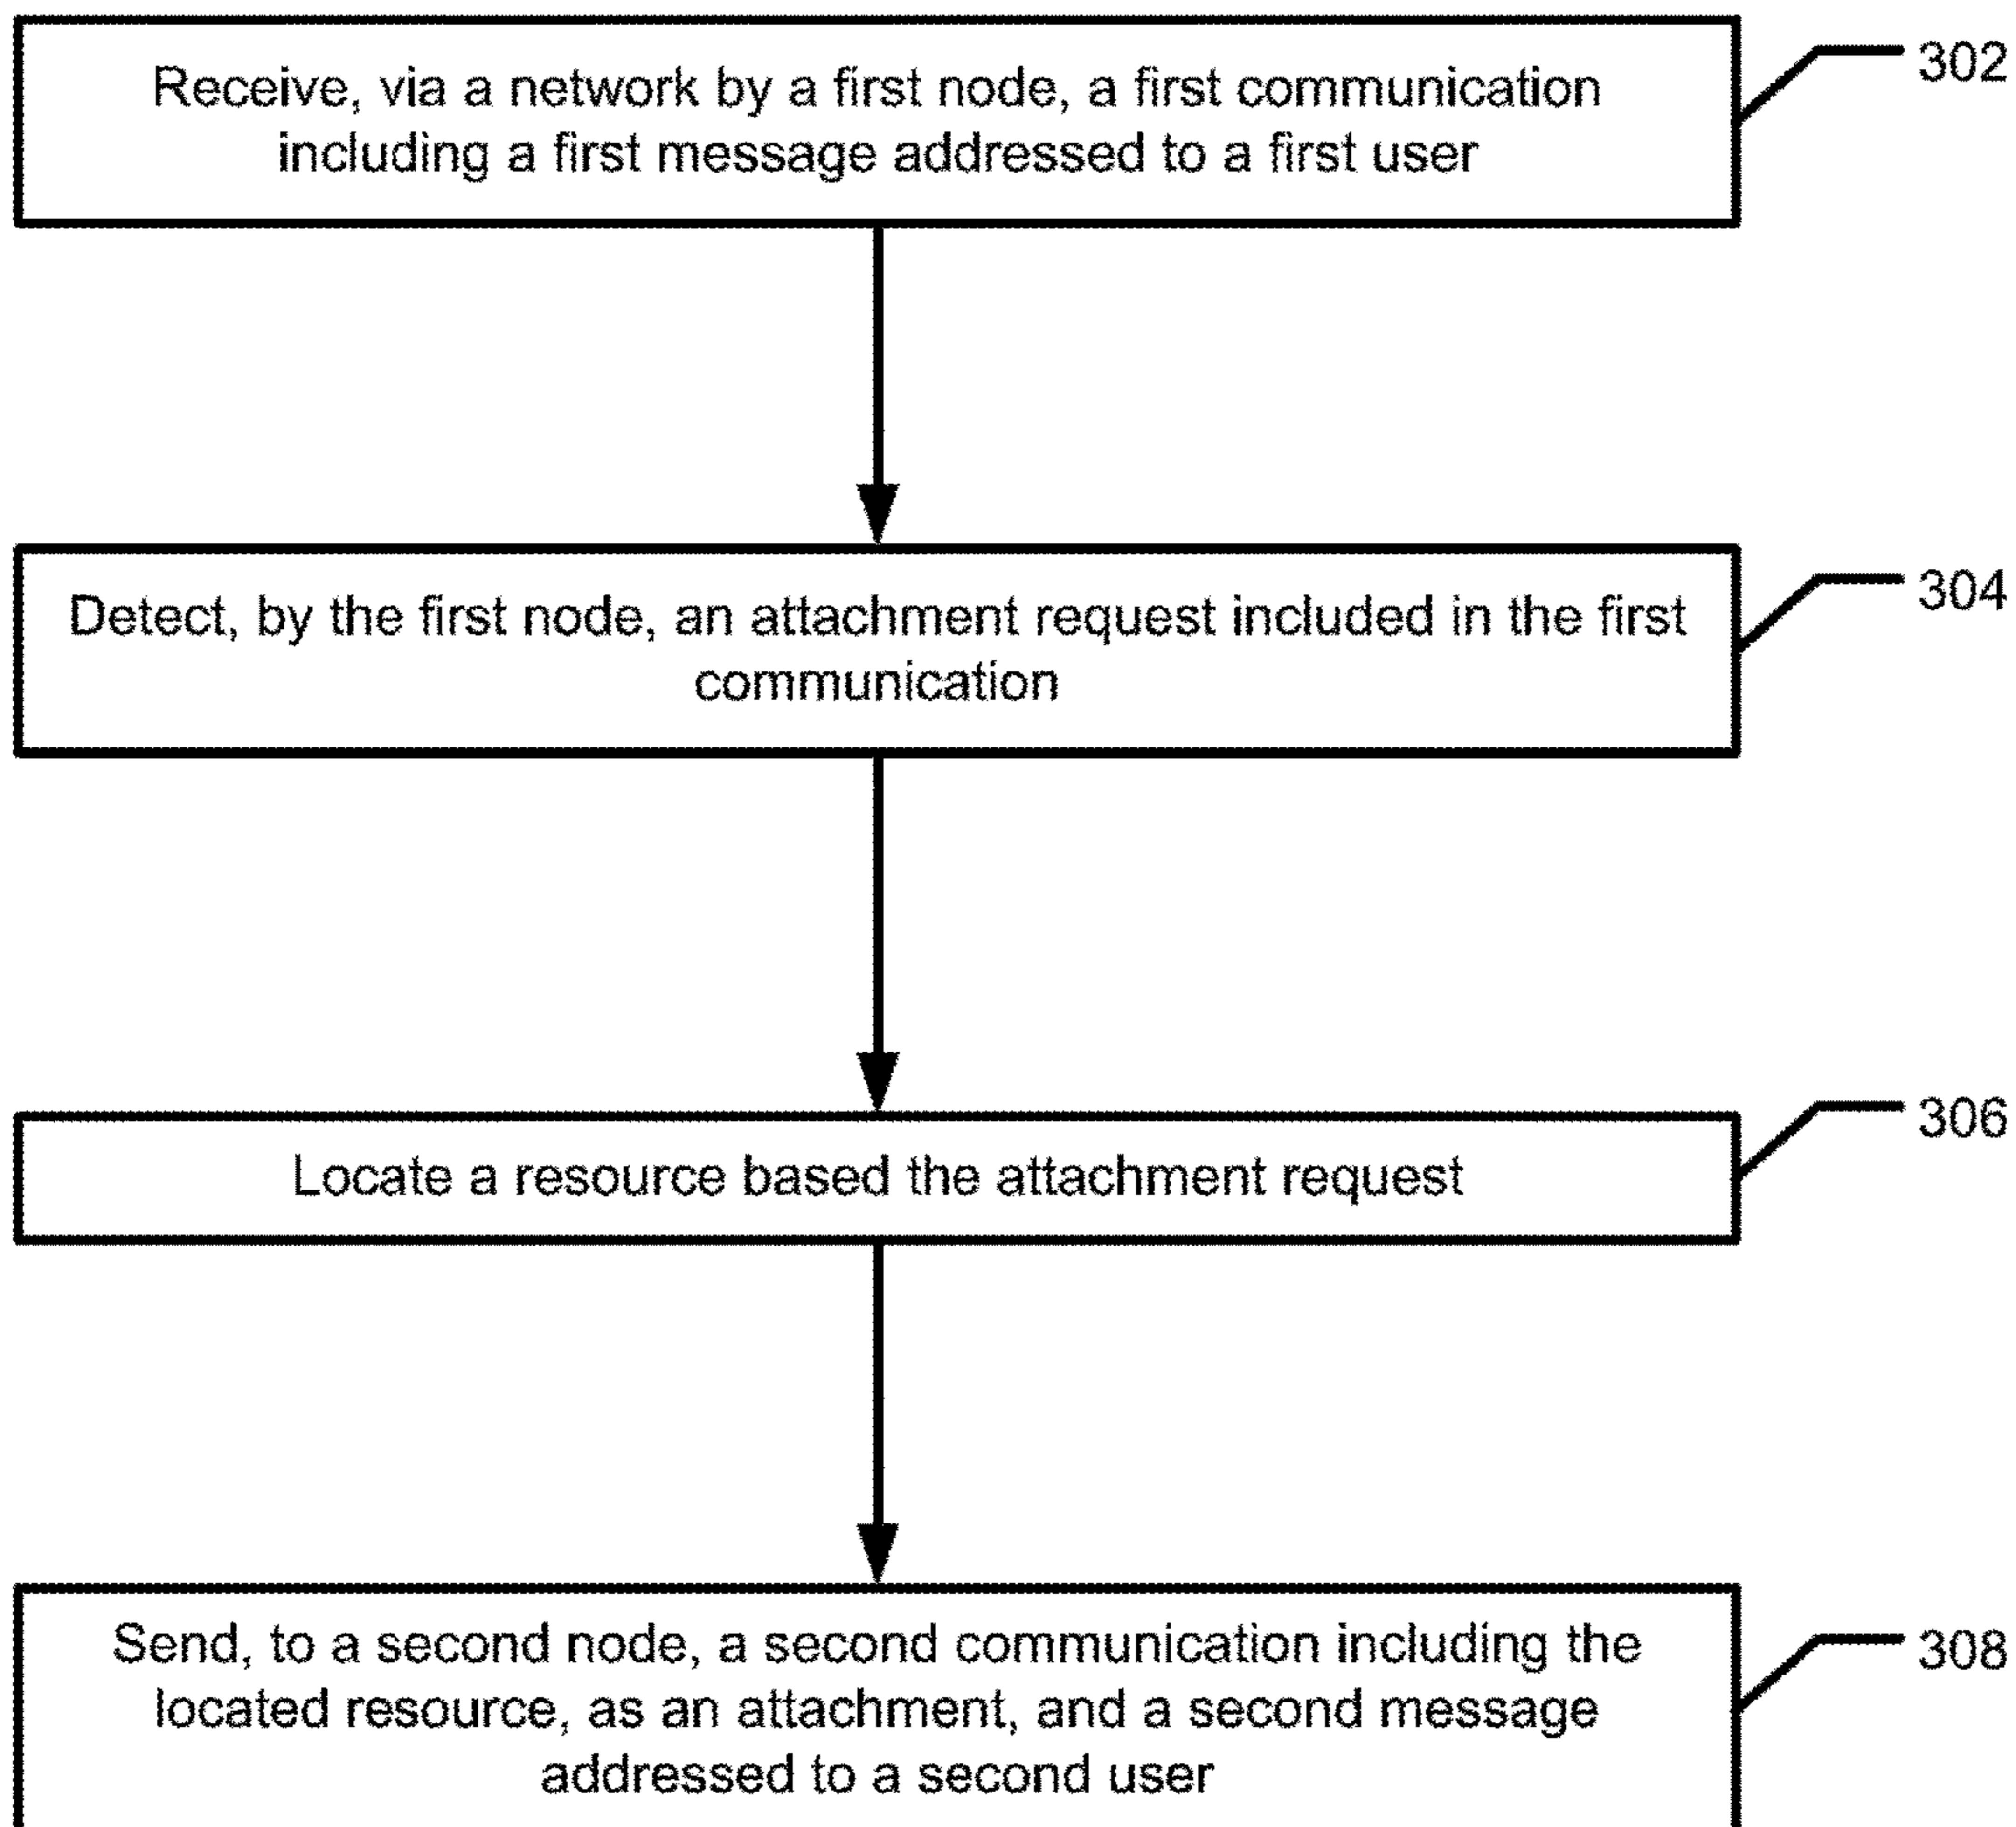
Receive, via a network by a first node, a first communication including a first message addressed to a first user

302

Detect, by the first node, an attachment request included in the first communication

304

Locate a resource based the attachment request

306

Send, to a second node, a second communication including the located resource, as an attachment, and a second message addressed to a second user

308